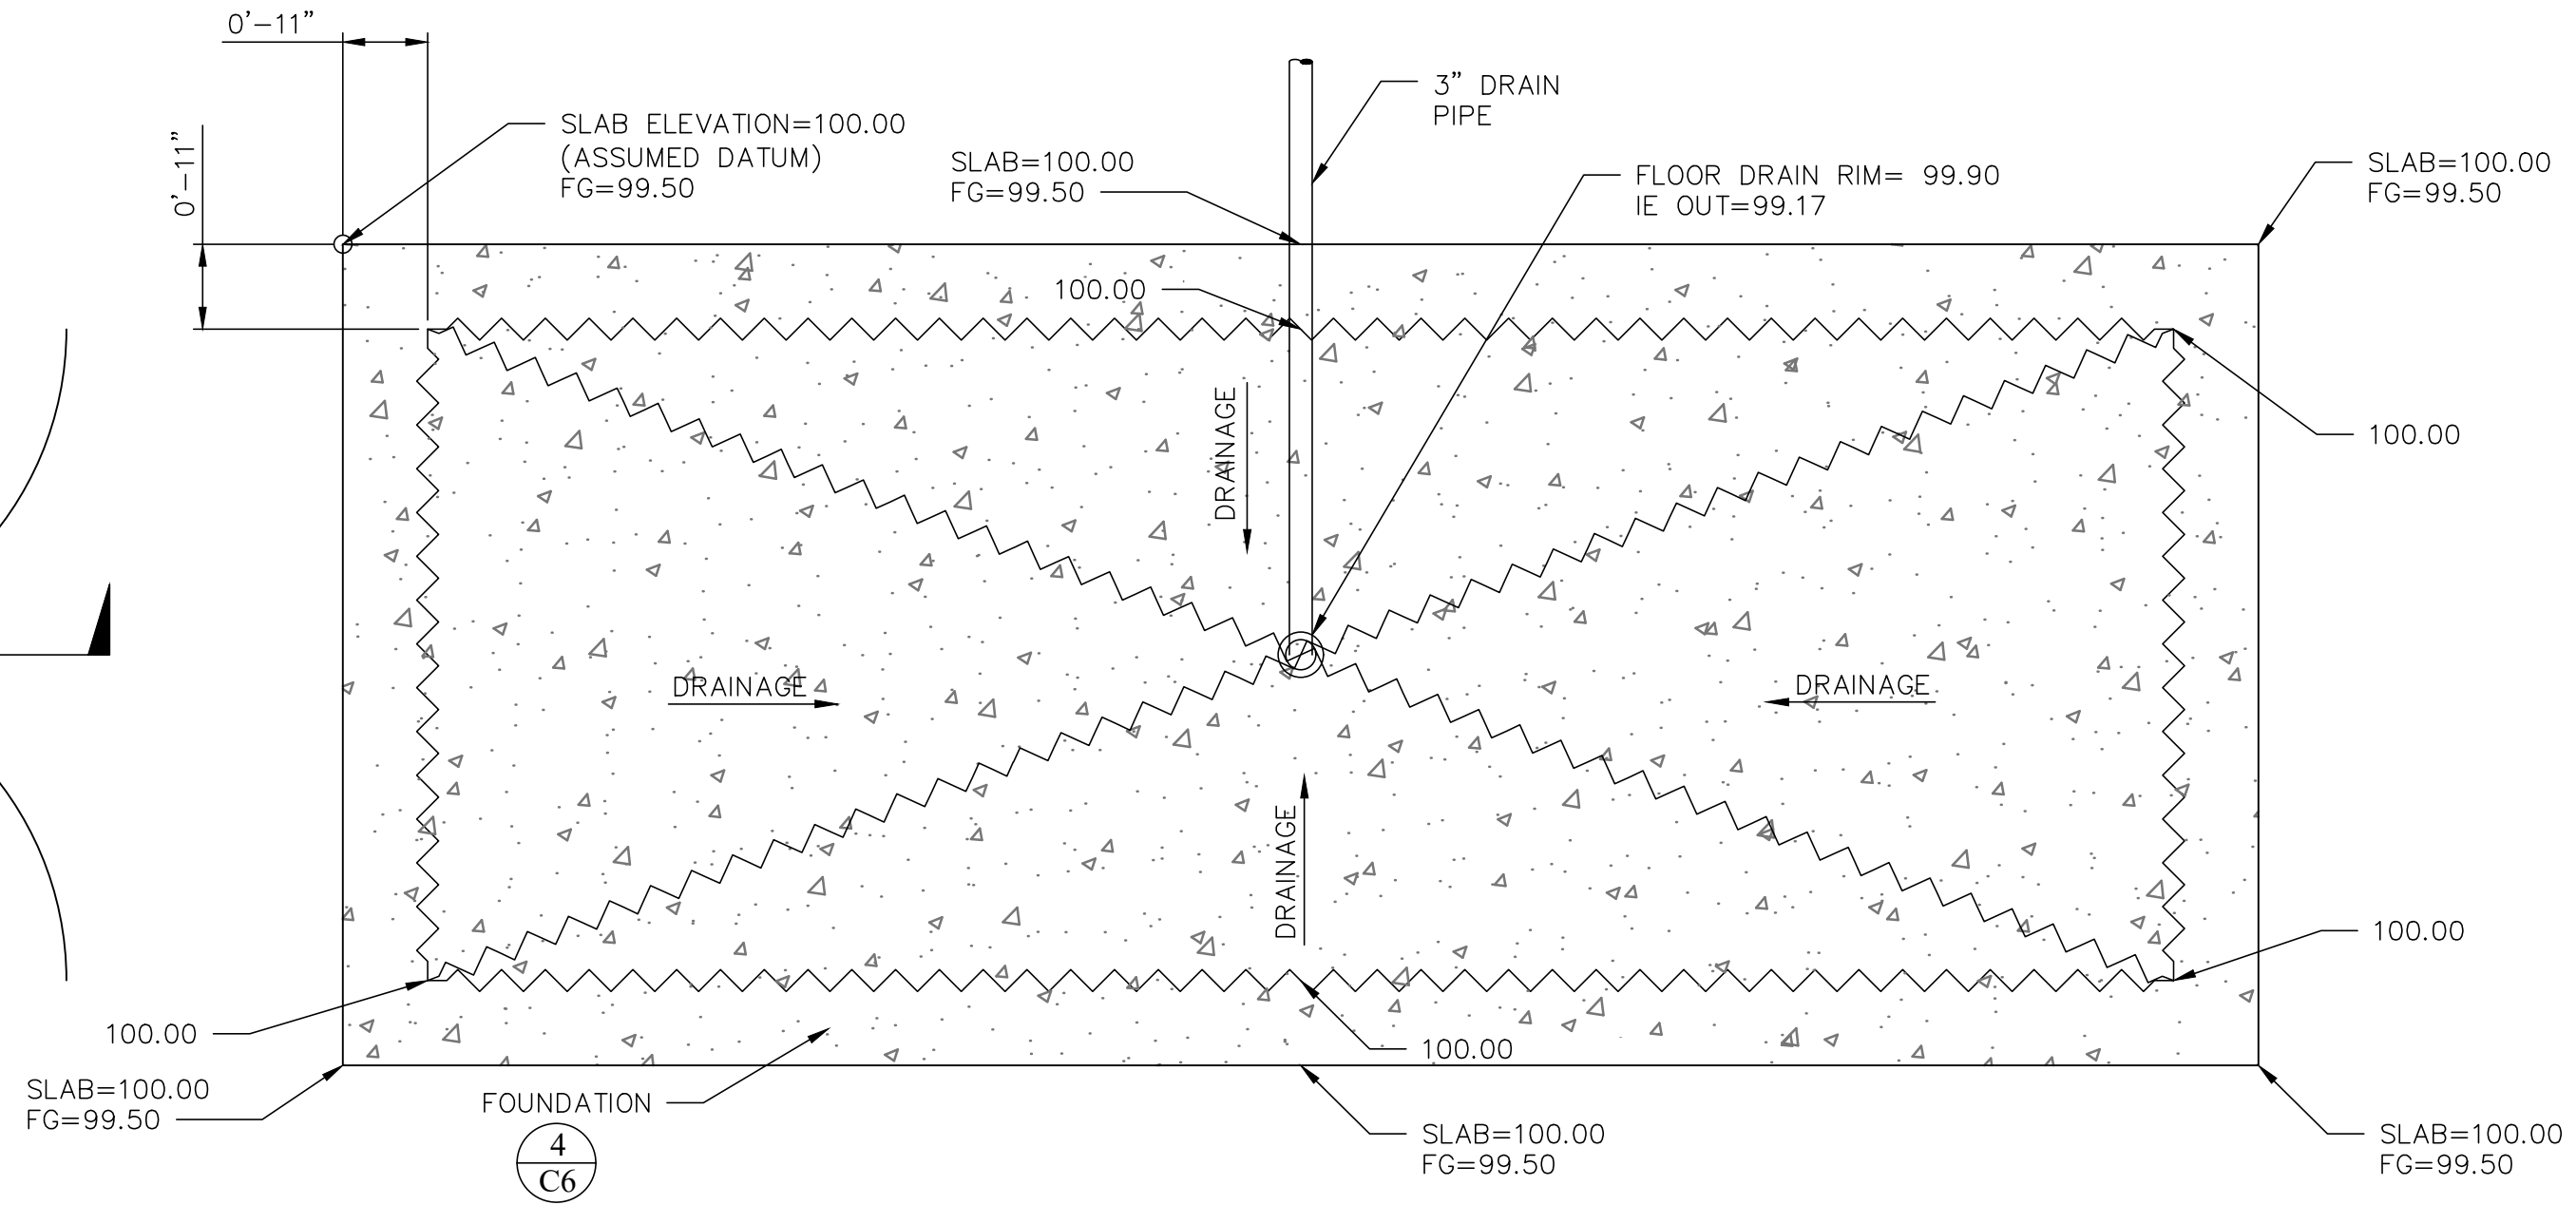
0'–11"

0'–11"

SLAB ELEVATION=100.00
(ASSUMED DATUM)
FG=99.50

SLAB=100.00
FG=99.50

3" DRAIN
PIPE

FLOOR DRAIN RIM= 99.90
IE OUT=99.17

SLAB=100.00
FG=99.50

100.00

100.00

DRAINAGE

DRAINAGE

DRAINAGE

DRAINAGE

100.00

100.00

100.00

100.00

SLAB=100.00
FG=99.50

FOUNDATION

4
C6

SLAB=100.00
FG=99.50

SLAB=100.00
FG=99.50